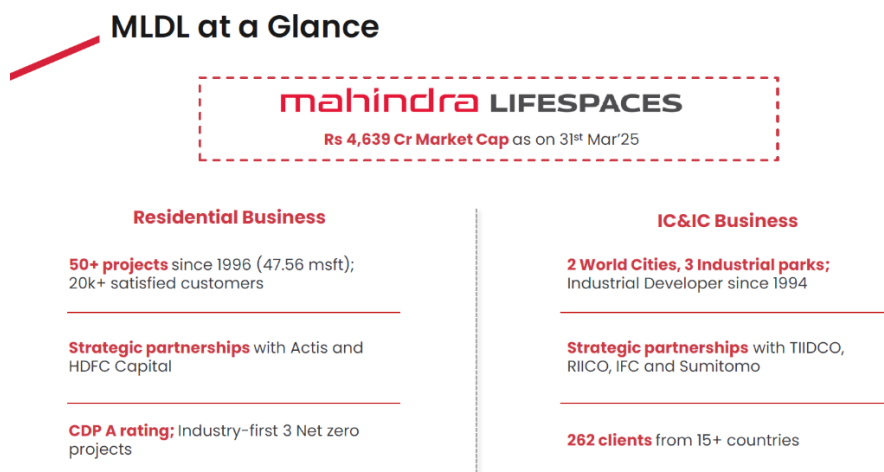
MLDL at a Glance

mahindra LIFESPACES

Rs 4,639 Cr Market Cap as on 31$^{st}$ Mar'25

Residential Business

50+ projects since 1996 (47.56 msft); 20k+ satisfied customers

Strategic partnerships with Actis and HDFC Capital

CDP A rating; Industry-first 3 Net zero projects

IC&IC Business

2 World Cities, 3 Industrial parks; Industrial Developer since 1994

Strategic partnerships with TIIDCO, RIICO, IFC and Sumitomo

262 clients from 15+ countries